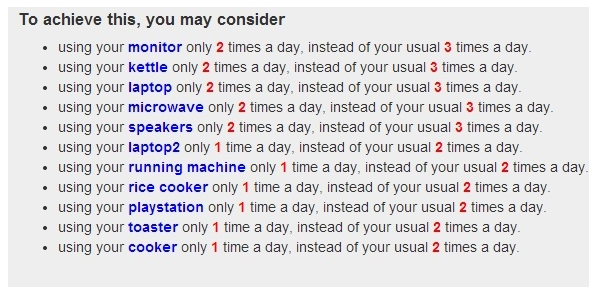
To achieve this, you may consider

- using your monitor only 2 times a day, instead of your usual 3 times a day.
- using your kettle only 2 times a day, instead of your usual 3 times a day.
- using your laptop only 2 times a day, instead of your usual 3 times a day.
- using your microwave only 2 times a day, instead of your usual 3 times a day.
- using your speakers only 2 times a day, instead of your usual 3 times a day.
- using your laptop2 only 1 time a day, instead of your usual 2 times a day.
- using your running machine only 1 time a day, instead of your usual 2 times a day.
- using your rice cooker only 1 time a day, instead of your usual 2 times a day.
- using your playstation only 1 time a day, instead of your usual 2 times a day.
- using your toaster only 1 time a day, instead of your usual 2 times a day.
- using your cooker only 1 time a day, instead of your usual 2 times a day.